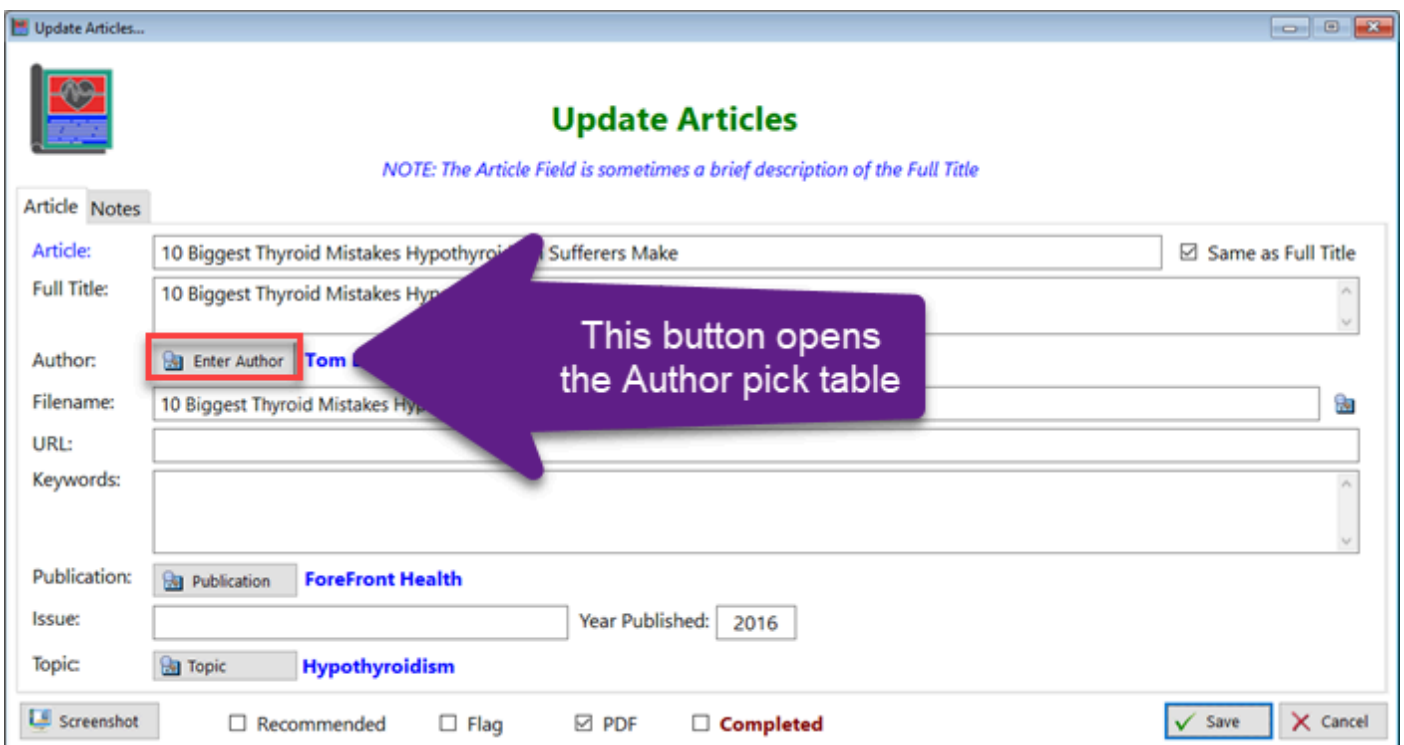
Update Articles...

Update Articles

NOTE: The Article Field is sometimes a brief description of the Full Title

Article Notes

Article: 10 Biggest Thyroid Mistakes Hypothyroi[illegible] Sufferers Make

☑ Same as Full Title

Full Title: 10 Biggest Thyroid Mistakes Hyp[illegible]

Author: Enter Author Tom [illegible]

This button opens the Author pick table

Filename: 10 Biggest Thyroid Mistakes Hyp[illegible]

URL:

Keywords:

Publication: Publication ForeFront Health

Issue:

Year Published: 2016

Topic: Topic Hypothyroidism

Screenshot

☐ Recommended ☐ Flag ☑ PDF ☐ Completed

Save Cancel